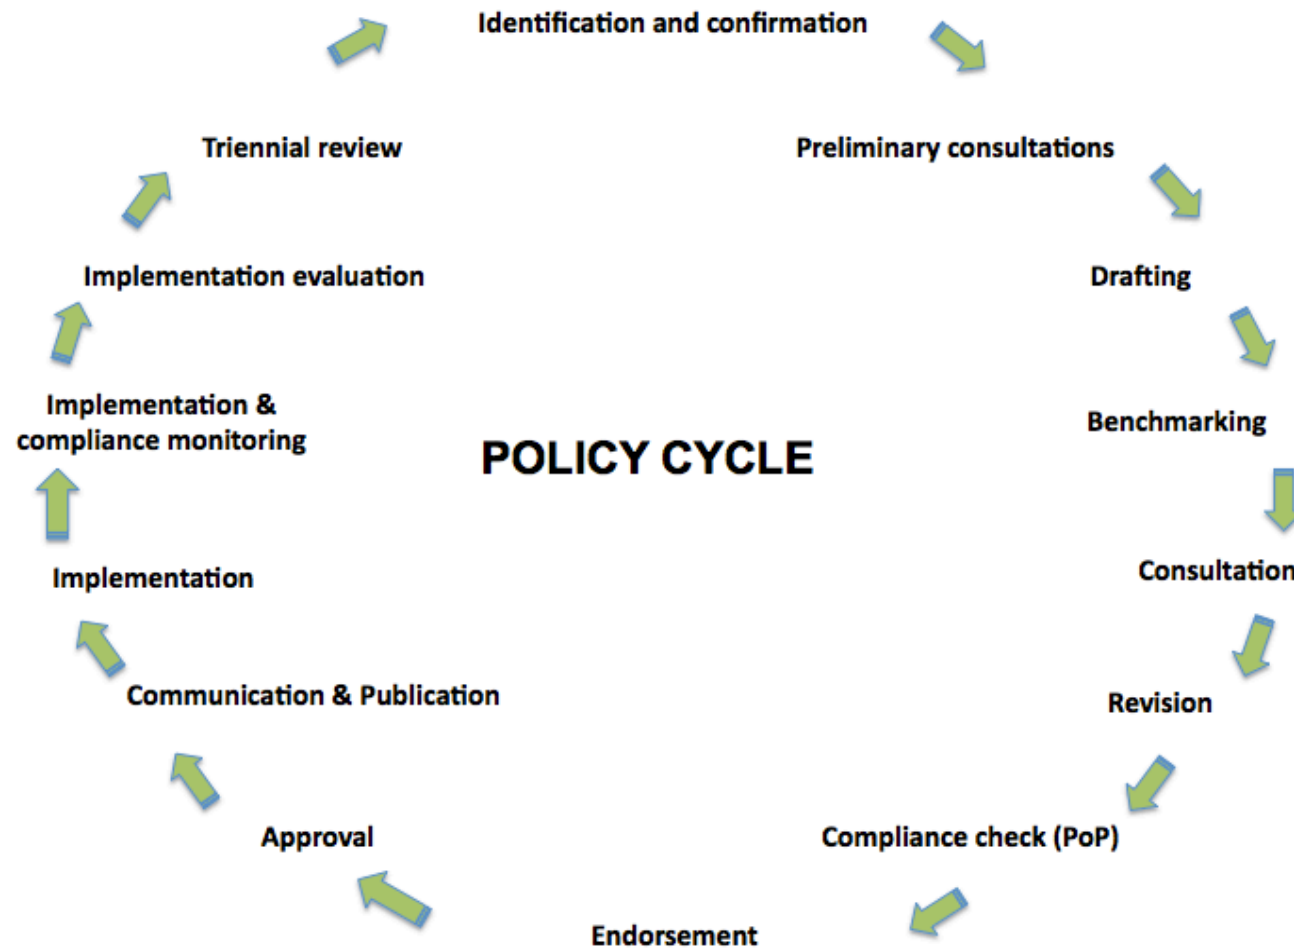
Identification and confirmation

Preliminary consultations

Drafting

Benchmarking

Consultation

Revision

Compliance check (PoP)

Endorsement

Approval

Communication & Publication

Implementation

Implementation & compliance monitoring

Implementation evaluation

Triennial review

POLICY CYCLE